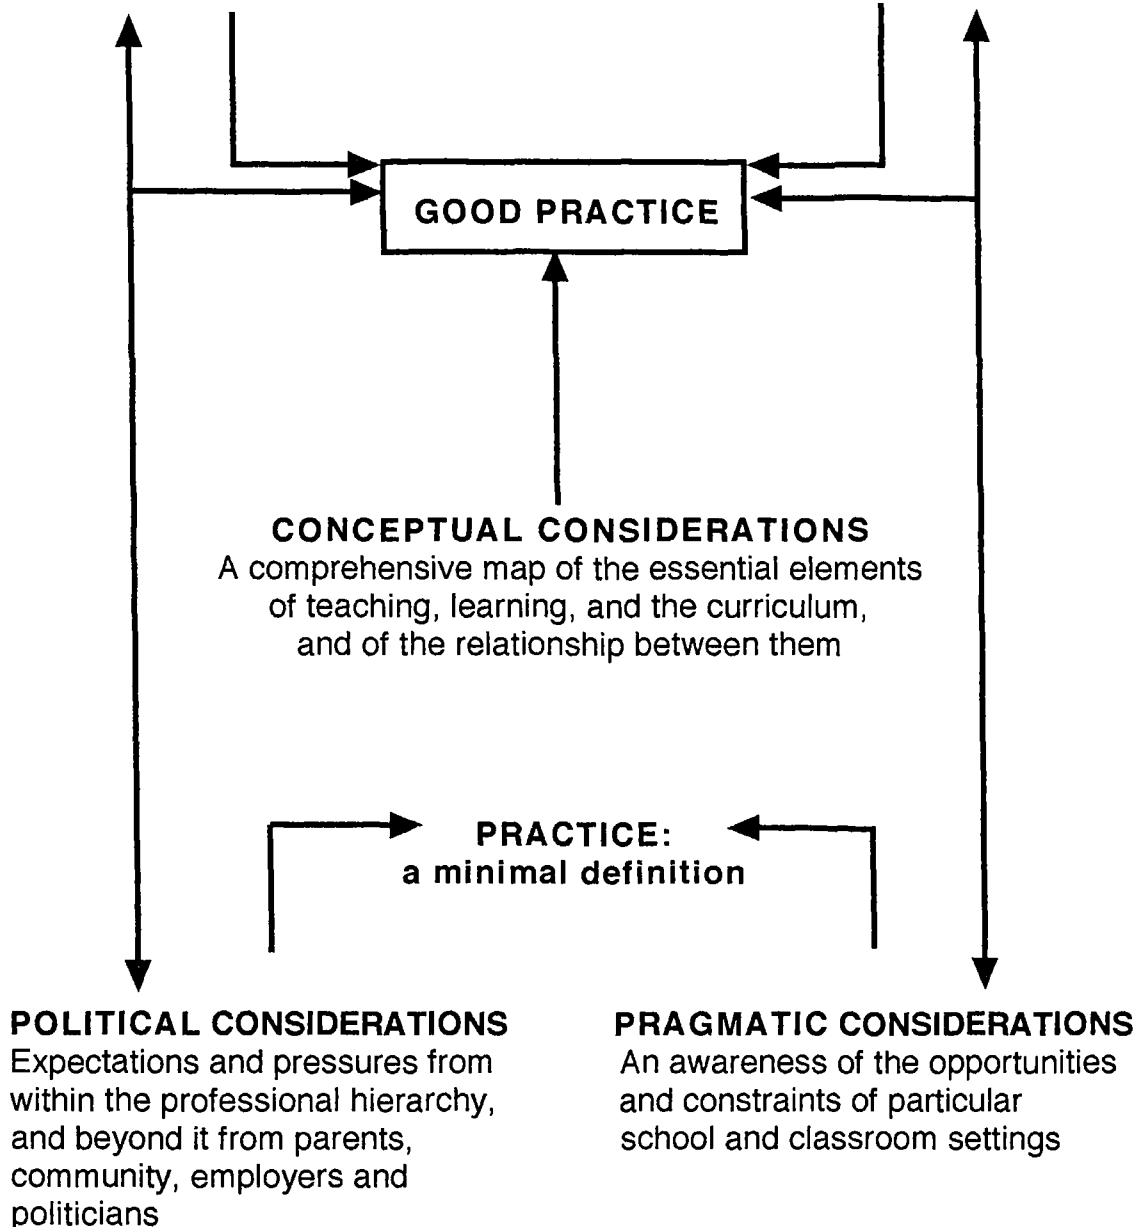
GOOD PRACTICE

CONCEPTUAL CONSIDERATIONS
A comprehensive map of the essential elements of teaching, learning, and the curriculum, and of the relationship between them

PRACTICE:
a minimal definition

POLITICAL CONSIDERATIONS
Expectations and pressures from within the professional hierarchy, and beyond it from parents, community, employers and politicians

PRAGMATIC CONSIDERATIONS
An awareness of the opportunities and constraints of particular school and classroom settings